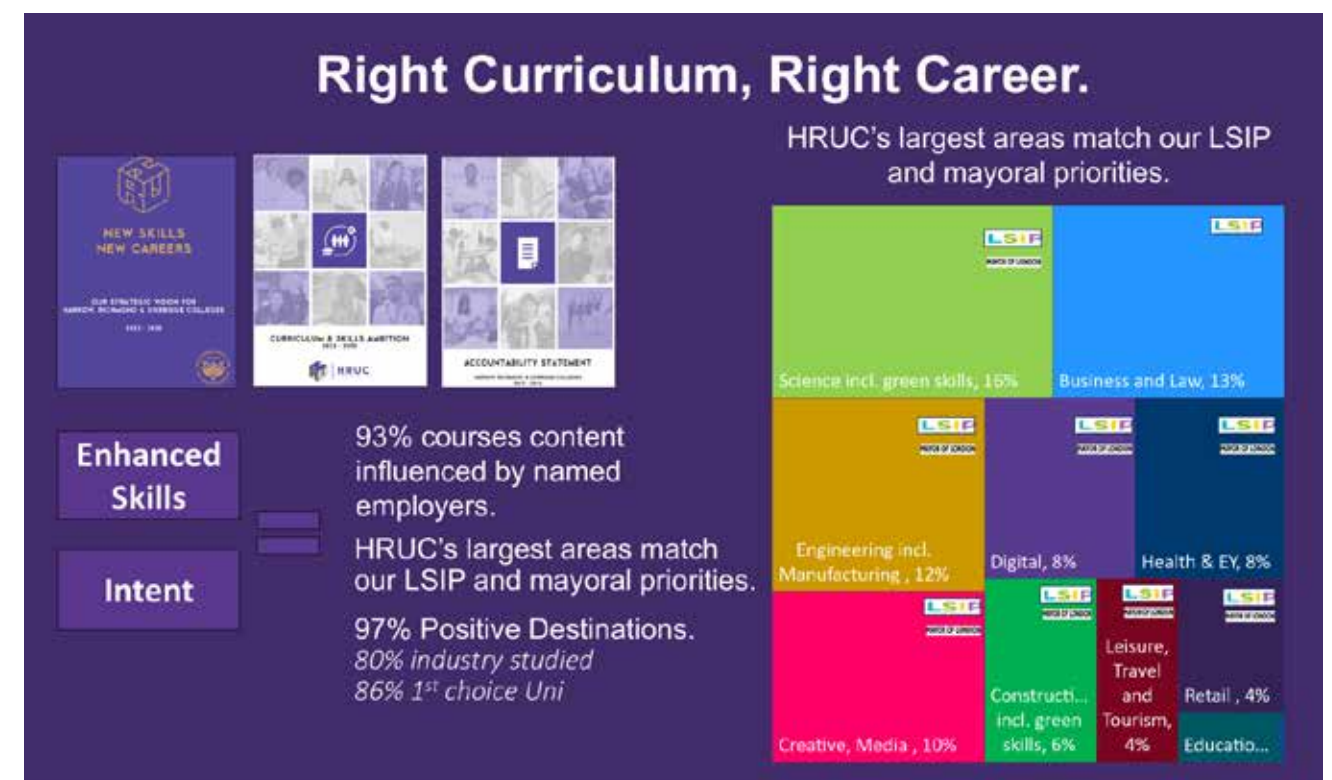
Right Curriculum, Right Career.

NEW SKILLS NEW CAREERS

OUR STRATEGIC VISION FOR HARROW, RICHMOND & UXBRIDGE COLLEGES

2023 - 2026

CURRICULUM & SKILLS AMBITION

2023 - 2026

HRUC

ACCOUNTABILITY STATEMENT

HARROW, RICHMOND & UXBRIDGE COLLEGES

2023 - 2024

Enhanced Skills

Intent

93% courses content influenced by named employers.

HRUC's largest areas match our LSIP and mayoral priorities.

97% Positive Destinations.

*80% industry studied*

*86% 1st choice Uni*

HRUC's largest areas match our LSIP and mayoral priorities.

LSIP
MAYOR OF LONDON
Science incl. green skills, 16%

LSIP
Business and Law, 13%

LSIP
MAYOR OF LONDON
Engineering incl. Manufacturing , 12%

LSIP
MAYOR OF LONDON
Digital, 8%

LSIP
MAYOR OF LONDON
Health & EY, 8%

LSIP
MAYOR OF LONDON
Creative, Media , 10%

LSIP
MAYOR OF LONDON
Constructi... incl. green skills, 6%

LSIP
MAYOR OF LONDON
Leisure, Travel and Tourism, 4%

LSIP
MAYOR OF LONDON
Retail , 4%

Educatio...